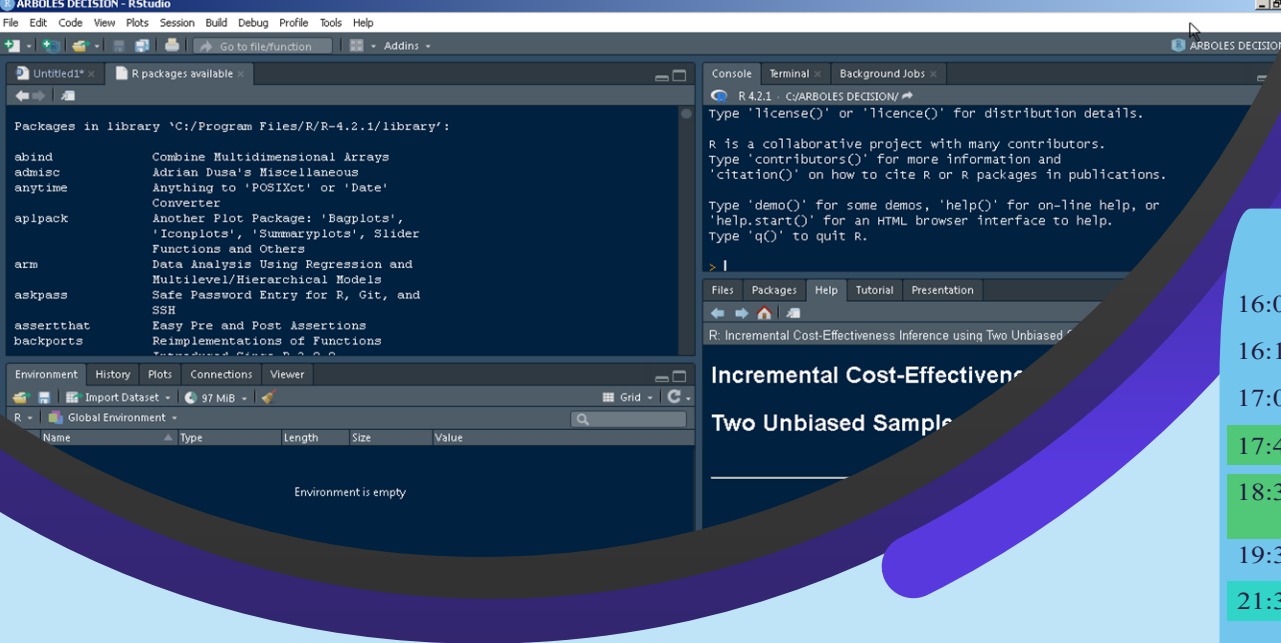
ARBOLES DECISION - RStudio

File Edit Code View Plots Session Build Debug Profile Tools Help

Go to file/function Addins

ARBOLES DECISION

Untitled1* R packages available

Packages in library 'C:/Program Files/R/R-4.2.1/library':

abind Combine Multidimensional Arrays
admisc Adrian Dusa's Miscellaneous
anytime Anything to 'POSIXct' or 'Date' Converter
aplpack Another Plot Package: 'Bagplots', 'Iconplots', 'Summaryplots', Slider Functions and Others
arm Data Analysis Using Regression and Multilevel/Hierarchical Models
askpass Safe Password Entry for R, Git, and SSH
assertthat Easy Pre and Post Assertions
backports Reimplementations of Functions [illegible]

Environment History Plots Connections Viewer

Import Dataset 97 MiB Grid

R Global Environment

Name Type Length Size Value

Environment is empty

Console Terminal Background Jobs

R 4.2.1 · C:/ARBOLES DECISION/

Type 'license()' or 'licence()' for distribution details.

R is a collaborative project with many contributors.
Type 'contributors()' for more information and
'citation()' on how to cite R or R packages in publications.

Type 'demo()' for some demos, 'help()' for on-line help, or
'help.start()' for an HTML browser interface to help.
Type 'q()' to quit R.

>

Files Packages Help Tutorial Presentation

R: Incremental Cost-Effectiveness Inference using Two Unbiased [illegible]

Incremental Cost-Effectivene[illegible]

Two Unbiased Sampl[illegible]

16:0
16:1
17:0
17:4
18:3
19:3
21:3